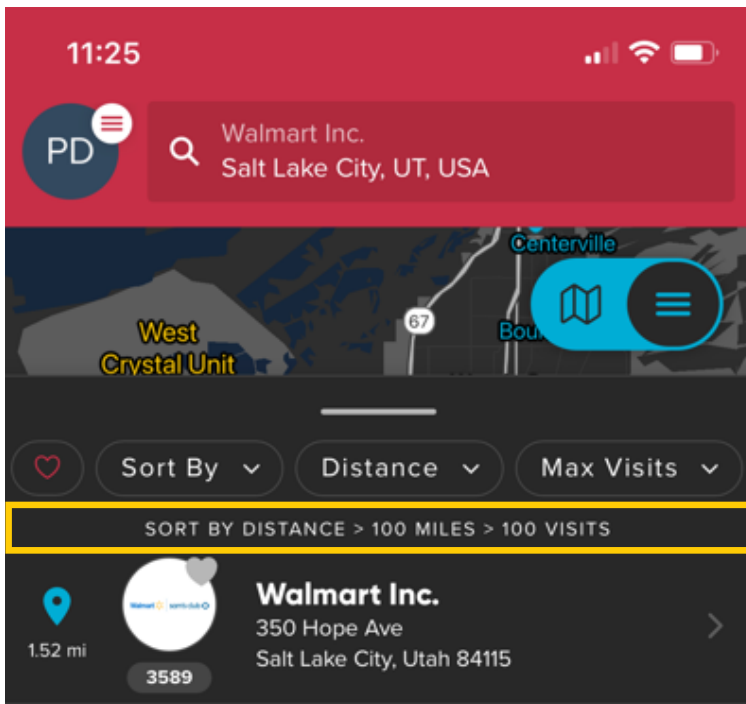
11:25

PD

Walmart Inc.
Salt Lake City, UT, USA

Centerville

67

West Crystal Unit

Bou

Sort By

Distance

Max Visits

SORT BY DISTANCE > 100 MILES > 100 VISITS

1.52 mi

Walmart sam's club

3589

Walmart Inc.
350 Hope Ave
Salt Lake City, Utah 84115